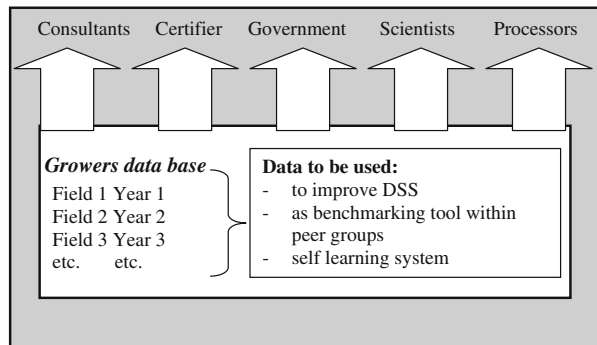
Consultants Certifier Government Scientists Processors

Growers data base
Field 1 Year 1
Field 2 Year 2
Field 3 Year 3
etc. etc.

Data to be used:
- to improve DSS
- as benchmarking tool within peer groups
- self learning system